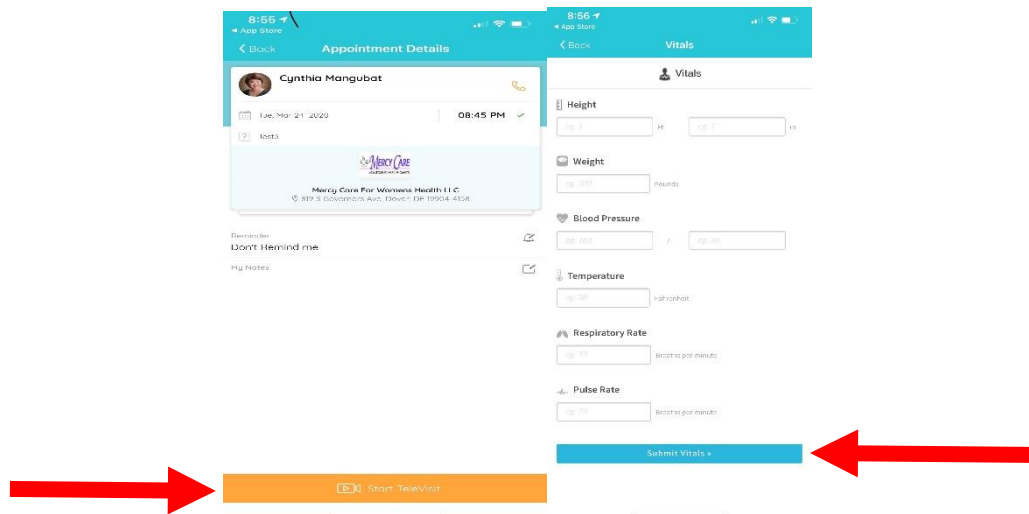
8:55
◂ App Store
< Back Appointment Details

Cynthia Mangubat

Tue, Mar 24 2020 08:45 PM

test3

Mercy Care

Mercy Care For Womens Health LLC
819 S Governors Ave, Dover, DE 19904-4158

Reminder
Don't Remind me

My Notes

Start TeleVisit

8:56
◂ App Store
< Back Vitals

Vitals

Height
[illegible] ft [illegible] in

Weight
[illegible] Pounds

Blood Pressure
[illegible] / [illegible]

Temperature
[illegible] Fahrenheit

Respiratory Rate
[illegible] Breaths per minute

Pulse Rate
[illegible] Beats per minute

Submit Vitals ›